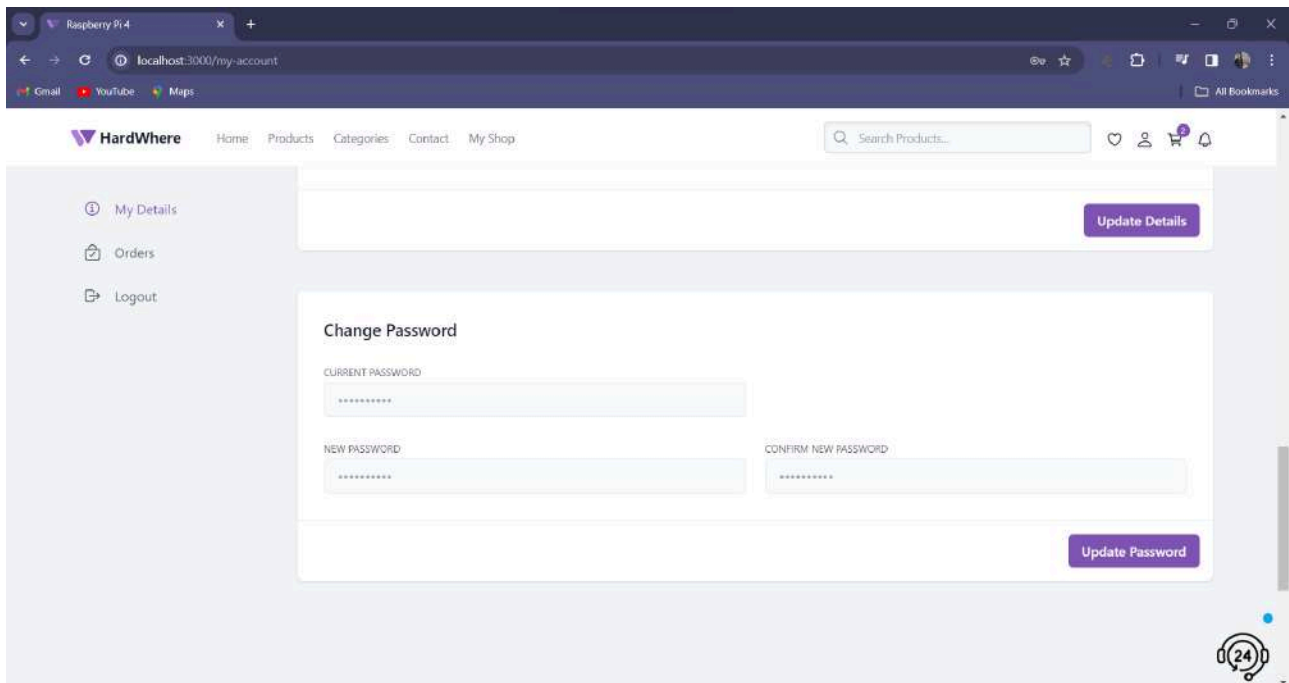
Raspberry Pi 4

localhost:3000/my-account

Gmail YouTube Maps

All Bookmarks

HardWhere Home Products Categories Contact My Shop

Search Products...

2

My Details

Orders

Logout

Update Details

Change Password

CURRENT PASSWORD

•••••••••••

NEW PASSWORD

•••••••••••

CONFIRM NEW PASSWORD

•••••••••••

Update Password

24